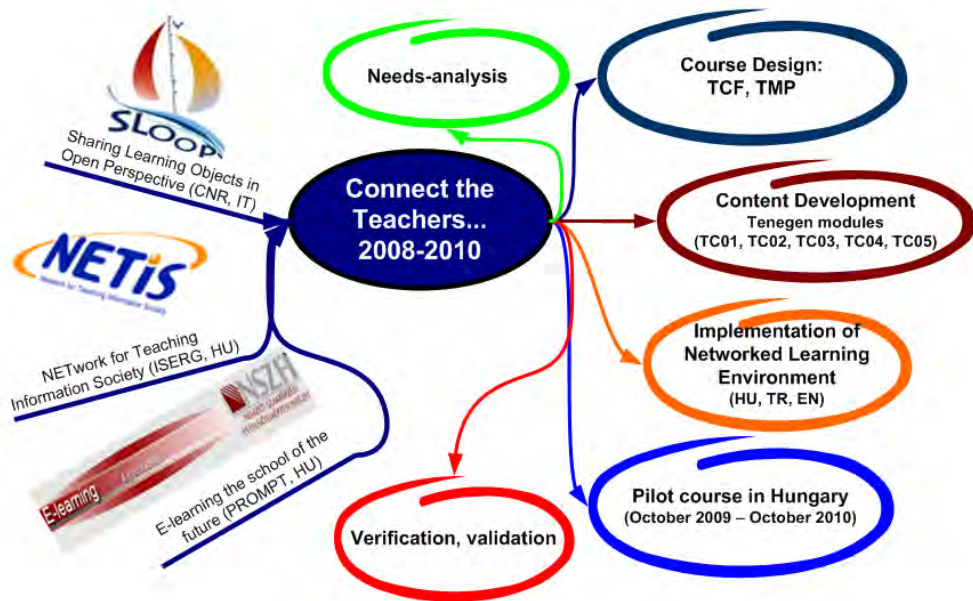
SLOOP

Sharing Learning Objects in Open Perspective (CNR, IT)

NETIS

NETwork for Teaching Information Society (ISERG, HU)

NSZFI

E-learning

E-learning the school of the future (PROMPT, HU)

Connect the Teachers... 2008-2010

Needs-analysis

Course Design: TCF, TMP

Content Development
Tenegen modules
(TC01, TC02, TC03, TC04, TC05)

Implementation of Networked Learning Environment
(HU, TR, EN)

Pilot course in Hungary
(October 2009 – October 2010)

Verification, validation